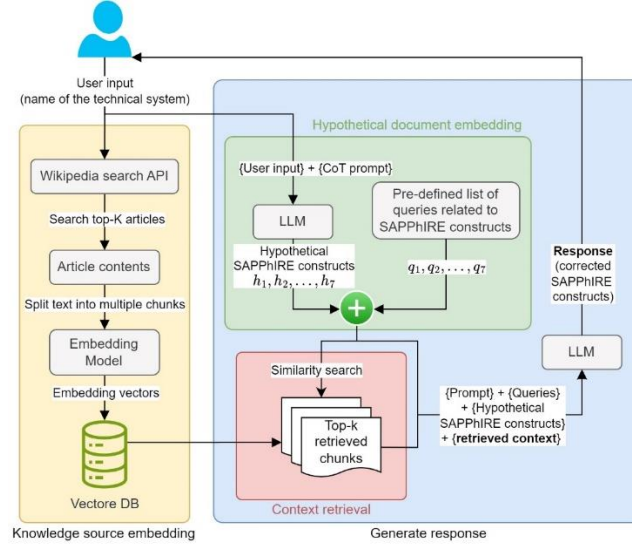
User input
(name of the technical system)

Hypothetical document embedding

Wikipedia search API

Search top-K articles

Article contents

Split text into multiple chunks

Embedding Model

Embedding vectors

Vectore DB

Knowledge source embedding

{User input} + {CoT prompt}

LLM

Hypothetical SAPPhIRE constructs $h_1, h_2, \ldots, h_7$

Pre-defined list of queries related to SAPPhIRE constructs

$q_1, q_2, \ldots, q_7$

Response (corrected SAPPhIRE constructs)

LLM

Similarity search

Top-k retrieved chunks

{Prompt} + {Queries} + {Hypothetical SAPPhIRE constructs} + {retrieved context}

Context retrieval

Generate response